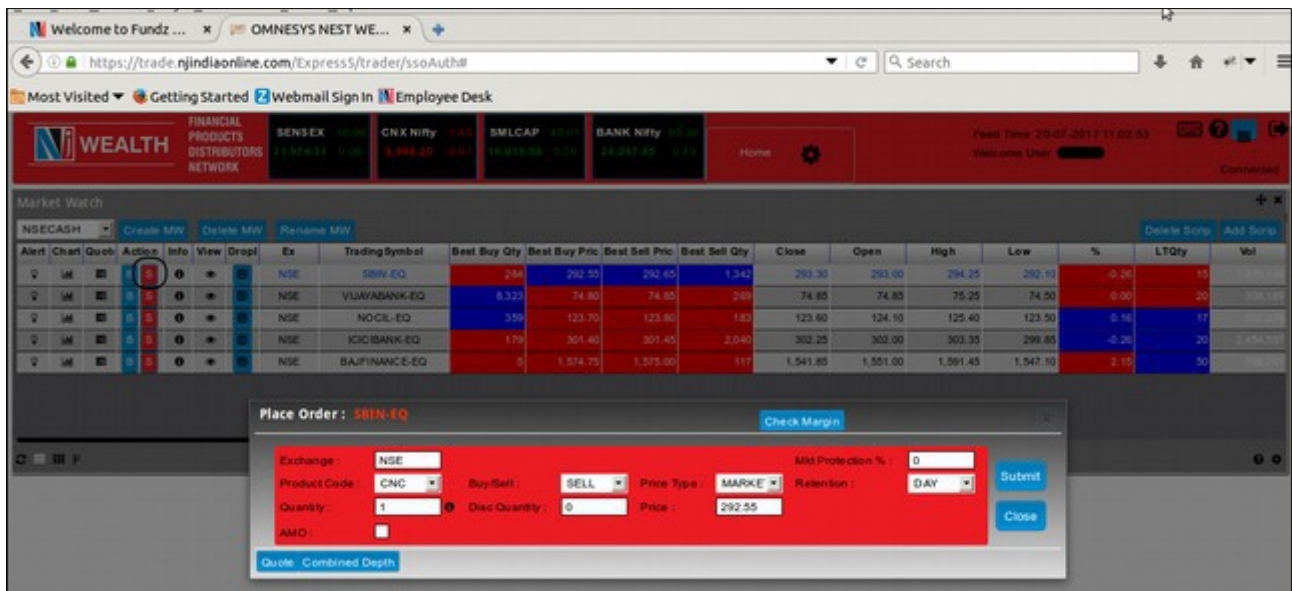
Welcome to Fundz ... × OMNESYS NEST WE... ×

https://trade.njindiaonline.com/Express5/trader/ssoAuth#

Search

Most Visited ▼ Getting Started Webmail Sign In Employee Desk

NJ WEALTH FINANCIAL PRODUCTS DISTRIBUTORS NETWORK

SENSEX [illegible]

CNX Nifty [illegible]

SMLCAP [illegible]

BANK Nifty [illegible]

Home

Feed Time: 20-07-2017 11:02:53
Welcome User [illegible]

Connected

Market Watch

NSECASH Create MW Delete MW Rename MW Delete Scrip Add Scrip

| Alert | Chart | Quote | Action | Info | View | DropI | Ex | Trading Symbol | Best Buy Qty | Best Buy Pric | Best Sell Pric | Best Sell Qty | Close | Open | High | Low | % | LTQty | Vol |
|---|---|---|---|---|---|---|---|---|---|---|---|---|---|---|---|---|---|---|---|
| | | | B S | | | | NSE | SBIN-EQ | 284 | 292.55 | 292.65 | 1,342 | 293.30 | 293.00 | 294.25 | 292.10 | -0.26 | 15 | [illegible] |
| | | | B S | | | | NSE | VIJAYABANK-EQ | 8,323 | 74.80 | 74.85 | 269 | 74.85 | 74.85 | 75.25 | 74.50 | 0.00 | 20 | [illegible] |
| | | | B S | | | | NSE | NOCIL-EQ | 359 | 123.70 | 123.80 | 183 | 123.60 | 124.10 | 125.40 | 123.50 | 0.16 | 17 | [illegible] |
| | | | B S | | | | NSE | ICICIBANK-EQ | 179 | 301.40 | 301.45 | 2,040 | 302.25 | 302.00 | 303.35 | 299.85 | -0.26 | 20 | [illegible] |
| | | | B S | | | | NSE | BAJFINANCE-EQ | 5 | 1,574.75 | 1,575.00 | 117 | 1,541.85 | 1,551.00 | 1,591.45 | 1,547.10 | 2.15 | 50 | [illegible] |

Place Order : SBIN-EQ

Check Margin

Exchange : NSE
Product Code : CNC
Quantity : 1
AMO :
Buy/Sell : SELL
Disc Quantity : 0
Price Type : MARKET
Price : 292.55
Mkt Protection % : 0
Retention : DAY

Submit
Close

Quote Combined Depth